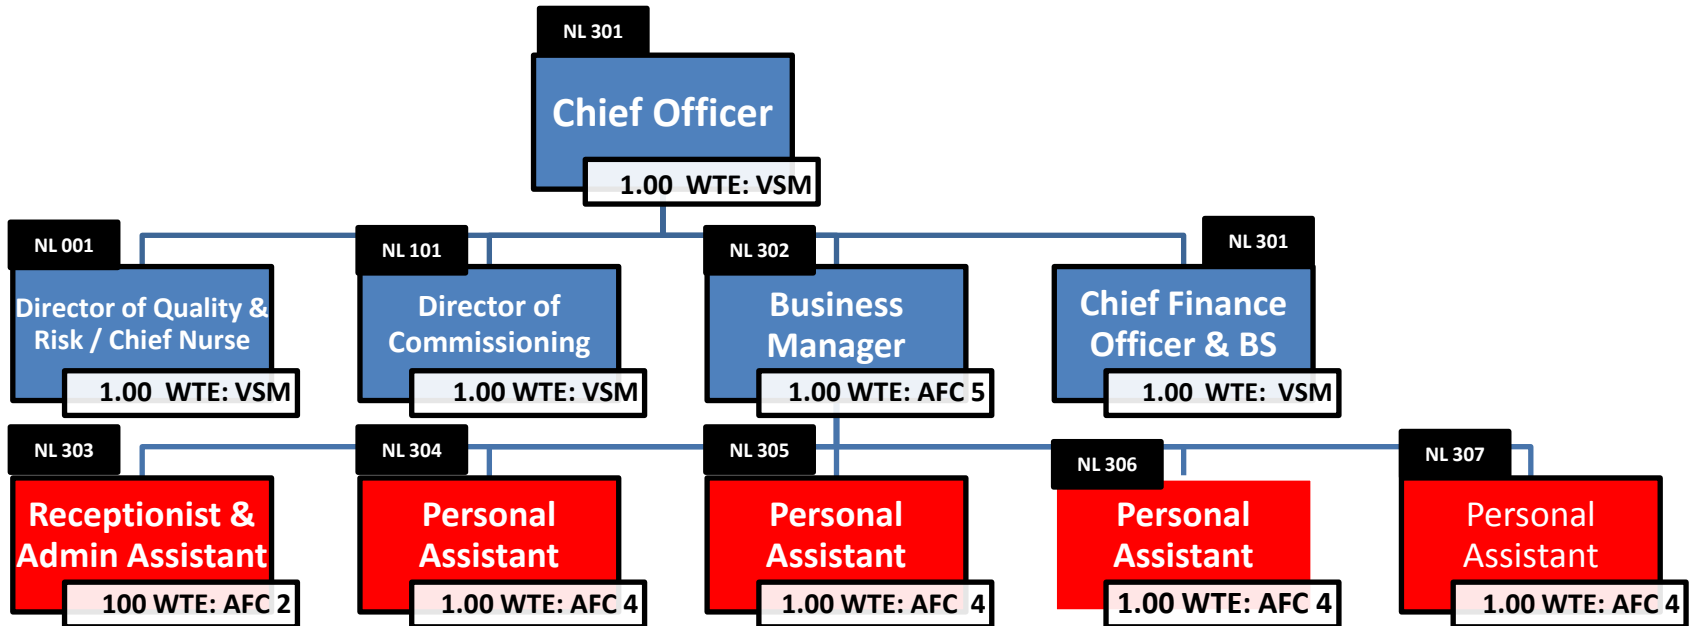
NL 301
Chief Officer
1.00 WTE: VSM

NL 001
Director of Quality & Risk / Chief Nurse
1.00 WTE: VSM

NL 101
Director of Commissioning
1.00 WTE: VSM

NL 302
Business Manager
1.00 WTE: AFC 5

NL 301
Chief Finance Officer & BS
1.00 WTE: VSM

NL 303
Receptionist & Admin Assistant
100 WTE: AFC 2

NL 304
Personal Assistant
1.00 WTE: AFC 4

NL 305
Personal Assistant
1.00 WTE: AFC 4

NL 306
Personal Assistant
1.00 WTE: AFC 4

NL 307
Personal Assistant
1.00 WTE: AFC 4